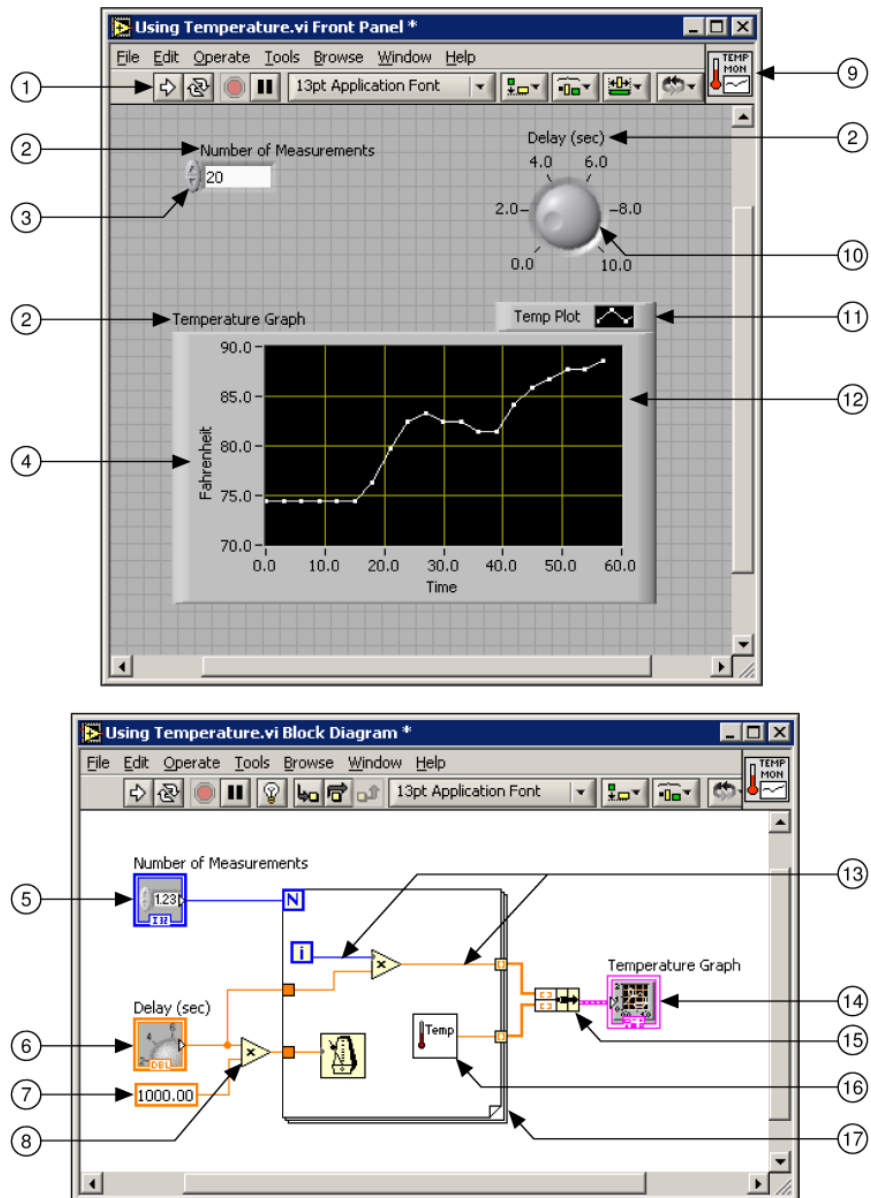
Using Temperature.vi Front Panel *

File Edit Operate Tools Browse Window Help

13pt Application Font

TEMP MON

1
2
3
2
4
9
2
10
11
12

Number of Measurements
20

Delay (sec)
4.0 6.0
2.0 8.0
0.0 10.0

Temperature Graph

Temp Plot

90.0
85.0
80.0
75.0
70.0
Fahrenheit
0.0 10.0 20.0 30.0 40.0 50.0 60.0
Time

Using Temperature.vi Block Diagram *

File Edit Operate Tools Browse Window Help

13pt Application Font

TEMP MON

Number of Measurements
1.23
I32
N
i
Delay (sec)
DBL
1000.00
Temp
Temperature Graph

5
6
7
8
13
14
15
16
17